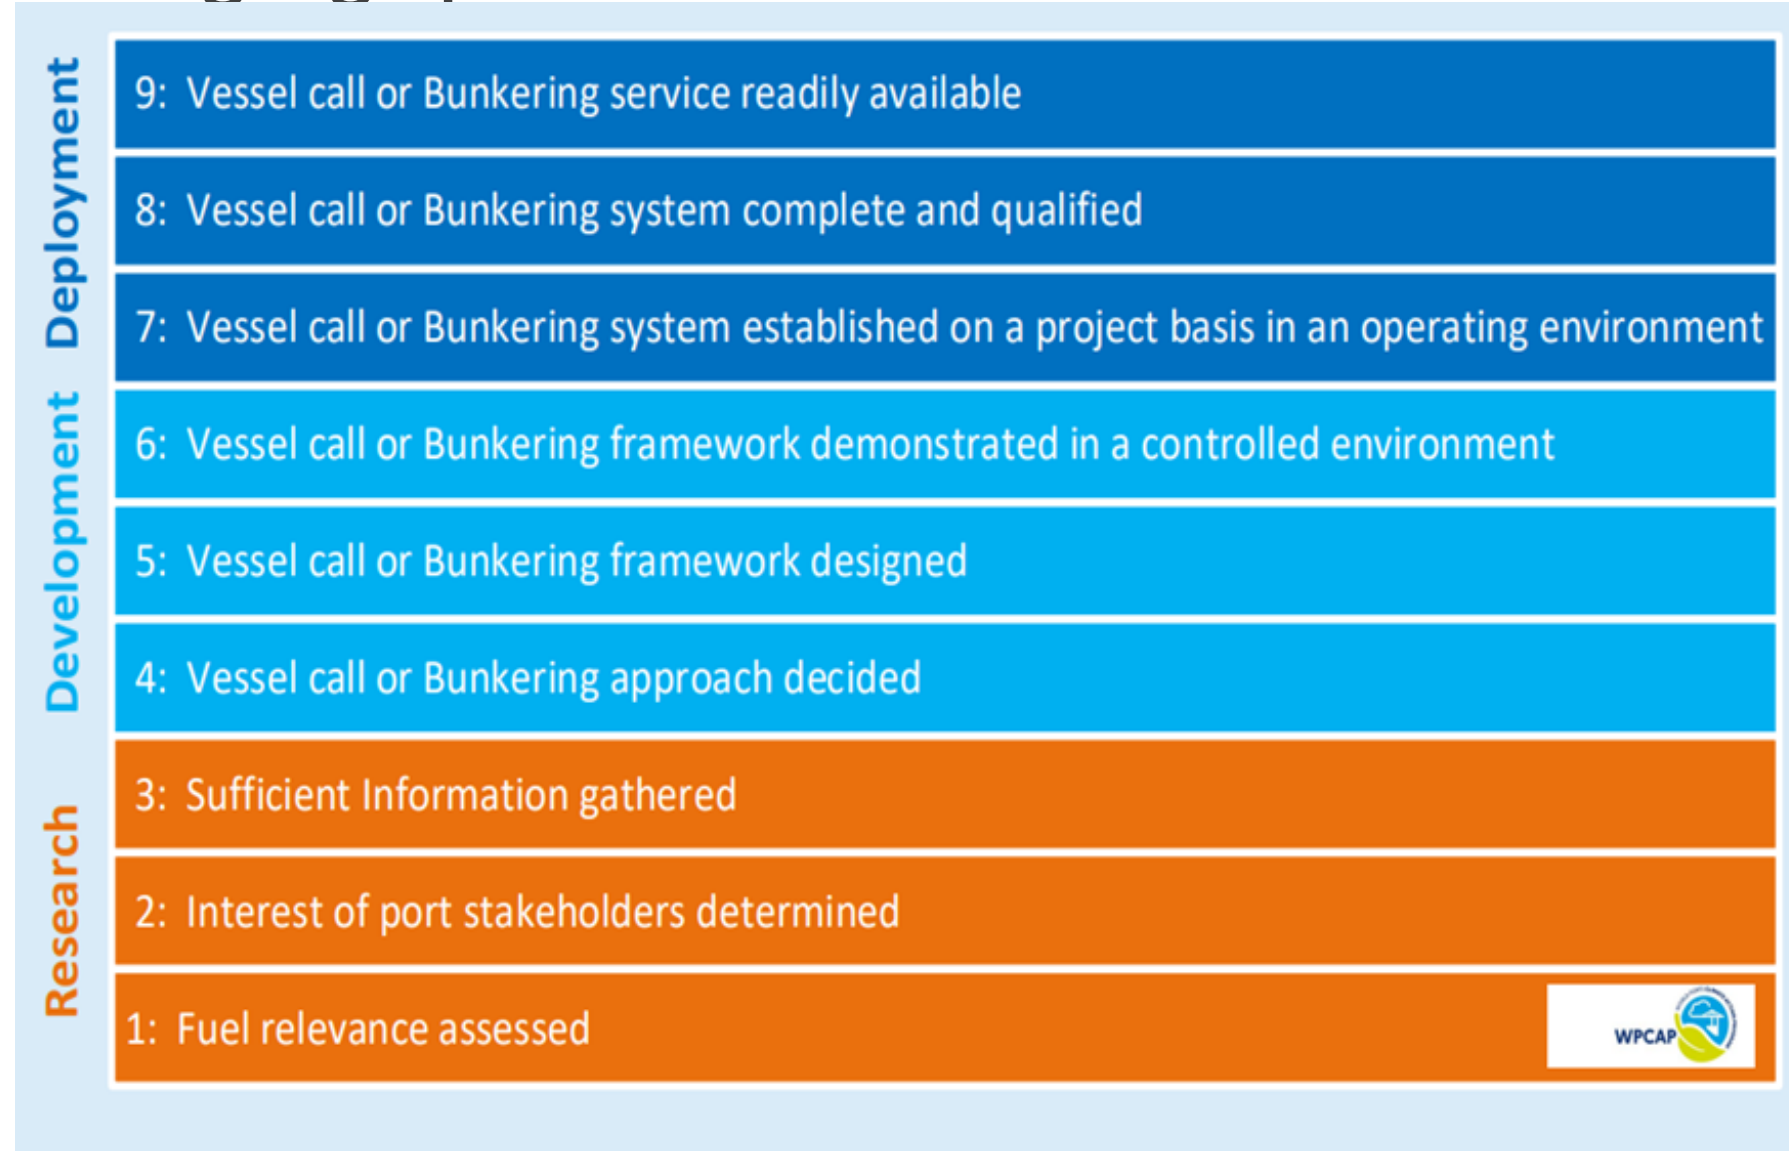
Deployment

9: Vessel call or Bunkering service readily available

8: Vessel call or Bunkering system complete and qualified

7: Vessel call or Bunkering system established on a project basis in an operating environment

Development

6: Vessel call or Bunkering framework demonstrated in a controlled environment

5: Vessel call or Bunkering framework designed

4: Vessel call or Bunkering approach decided

Research

3: Sufficient Information gathered

2: Interest of port stakeholders determined

1: Fuel relevance assessed

WPCAP